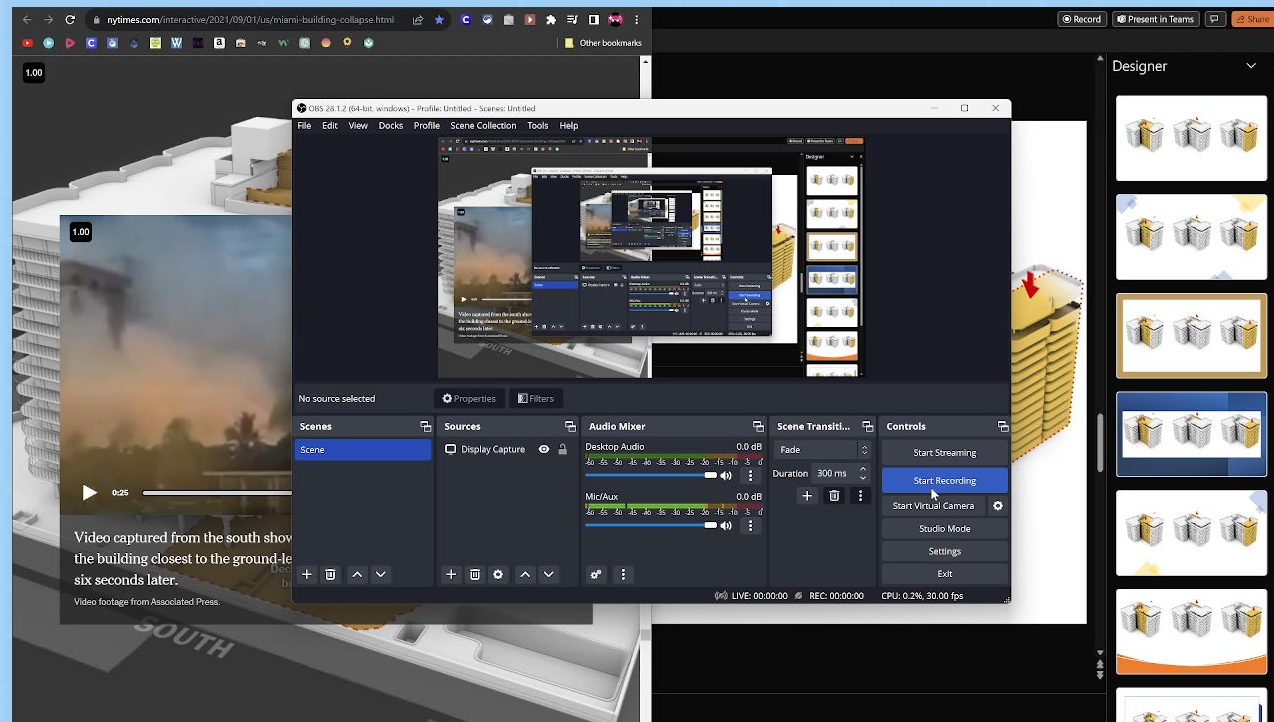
nytimes.com/interactive/2021/09/01/us/miami-building-collapse.html

Other bookmarks

Record
Present in Teams
Share

Designer

1.00

1.00

0:25

Video captured from the south show
the building closest to the ground-le
six seconds later.
Video footage from Associated Press.

SOUTH

OBS 28.1.2 (64-bit, windows) - Profile: Untitled - Scenes: Untitled

File Edit View Docks Profile Scene Collection Tools Help

No source selected
Properties
Filters

Scenes
Scene

Sources
Display Capture

Audio Mixer
Desktop Audio 0.0 dB
-60 -55 -50 -45 -40 -35 -30 -25 -20 -15 -10 -5 0
Mic/Aux 0.0 dB
-60 -55 -50 -45 -40 -35 -30 -25 -20 -15 -10 -5 0

Scene Transiti...
Fade
Duration 300 ms

Controls
Start Streaming
Start Recording
Start Virtual Camera
Studio Mode
Settings
Exit

LIVE: 00:00:00
REC: 00:00:00
CPU: 0.2%, 30.00 fps